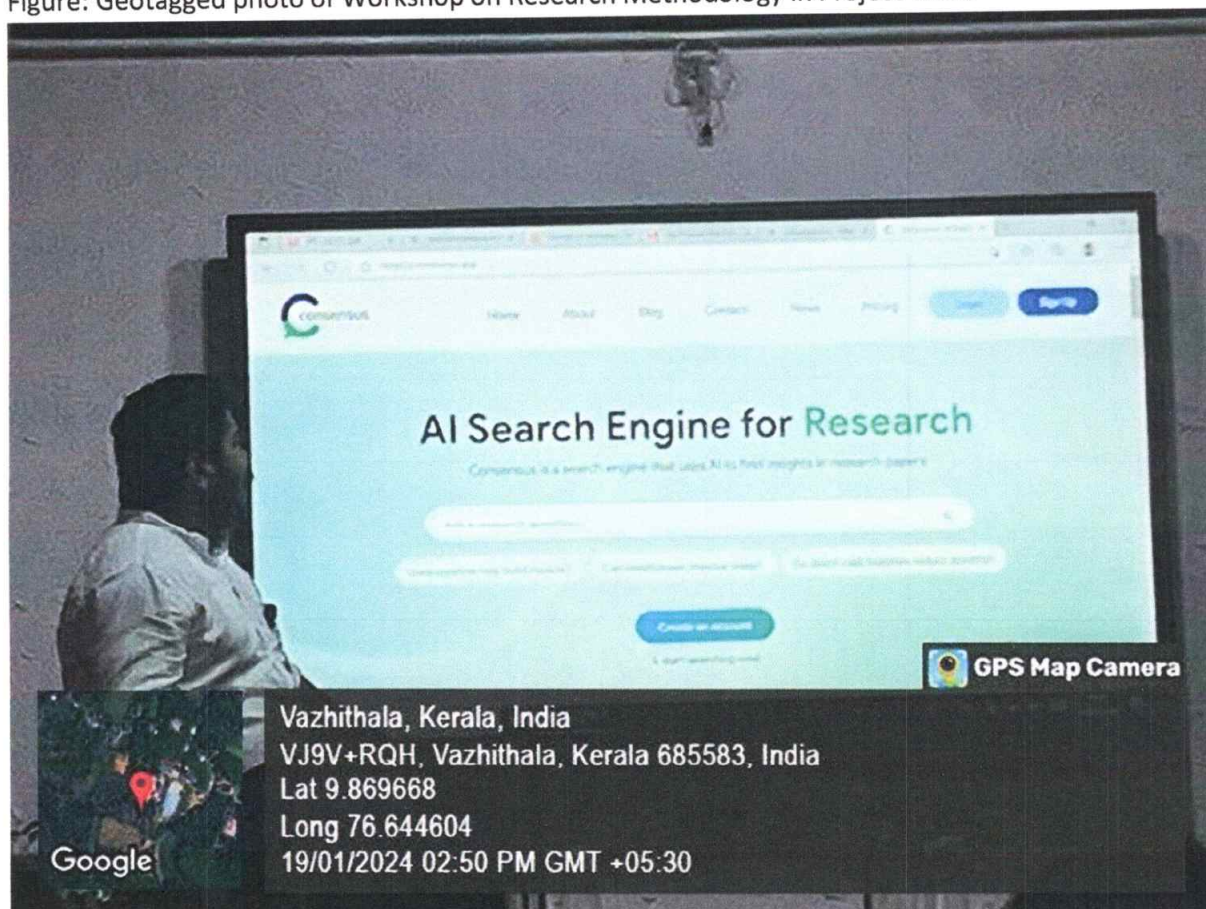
Figure: Geotagged photo of Workshop on Research Methodology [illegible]

consensus

Home About Blog Contact News Pricing Log in Sign Up

AI Search Engine for Research

Consensus is a search engine that uses AI to find insights in research papers

Create an account

GPS Map Camera

Vazhithala, Kerala, India
VJ9V+RQH, Vazhithala, Kerala 685583, India
Lat 9.869668
Long 76.644604
19/01/2024 02:50 PM GMT +05:30

Google